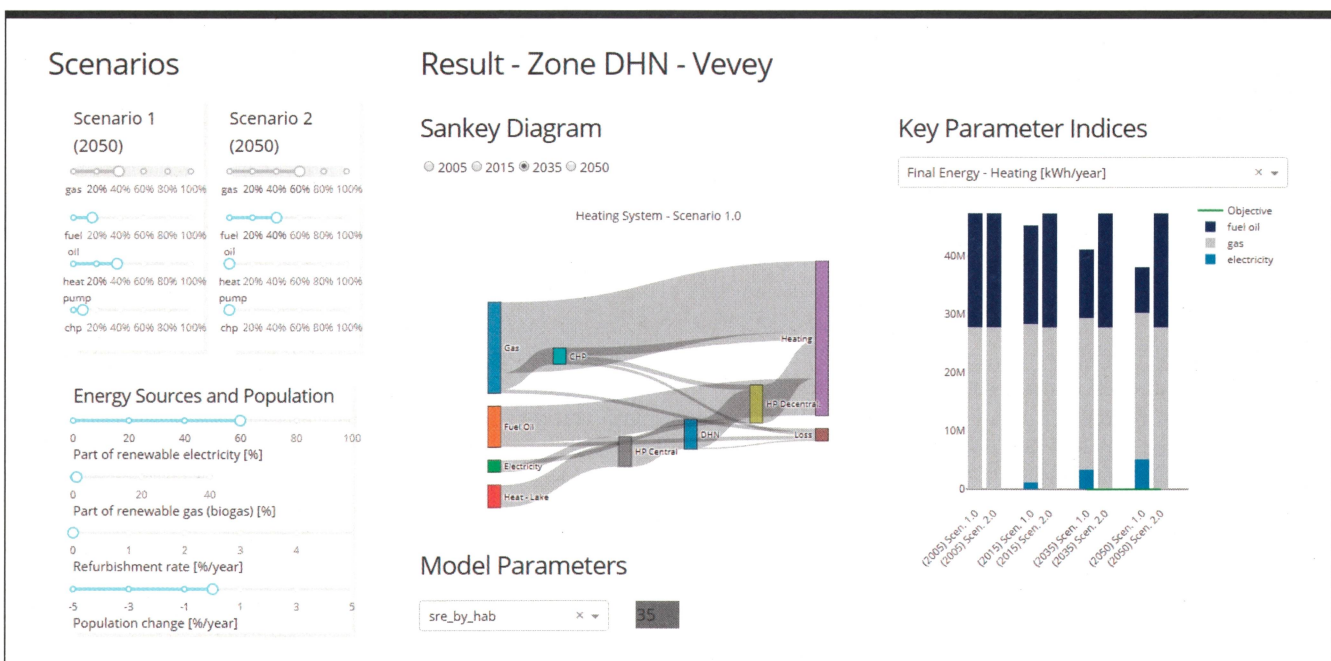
Scenarios

Scenario 1 (2050)

gas 20% 40% 60% 80% 100%

fuel oil 20% 40% 60% 80% 100%

heat pump 20% 40% 60% 80% 100%

chp 20% 40% 60% 80% 100%

Scenario 2 (2050)

gas 20% 40% 60% 80% 100%

fuel oil 20% 40% 60% 80% 100%

heat pump 20% 40% 60% 80% 100%

chp 20% 40% 60% 80% 100%

Energy Sources and Population

0 20 40 60 80 100

Part of renewable electricity [%]

0 20 40

Part of renewable gas (biogas) [%]

0 1 2 3 4

Refurbishment rate [%/year]

-5 -3 -1 1 3 5

Population change [%/year]

Result - Zone DHN - Vevey

Sankey Diagram

2005 2015 2035 2050

Heating System - Scenario 1.0

Gas

CHP

Heating

HP Decentral

Fuel Oil

DHN

Loss

Electricity

HP Central

Heat - Lake

Model Parameters

sre_by_hab × ▾

35

Key Parameter Indices

Final Energy - Heating [kWh/year] × ▾

Objective
fuel oil
gas
electricity

40M
30M
20M
10M
0

(2005) Scen. 1.0
(2005) Scen. 2.0
(2015) Scen. 1.0
(2015) Scen. 2.0
(2035) Scen. 1.0
(2035) Scen. 2.0
(2050) Scen. 1.0
(2050) Scen. 2.0